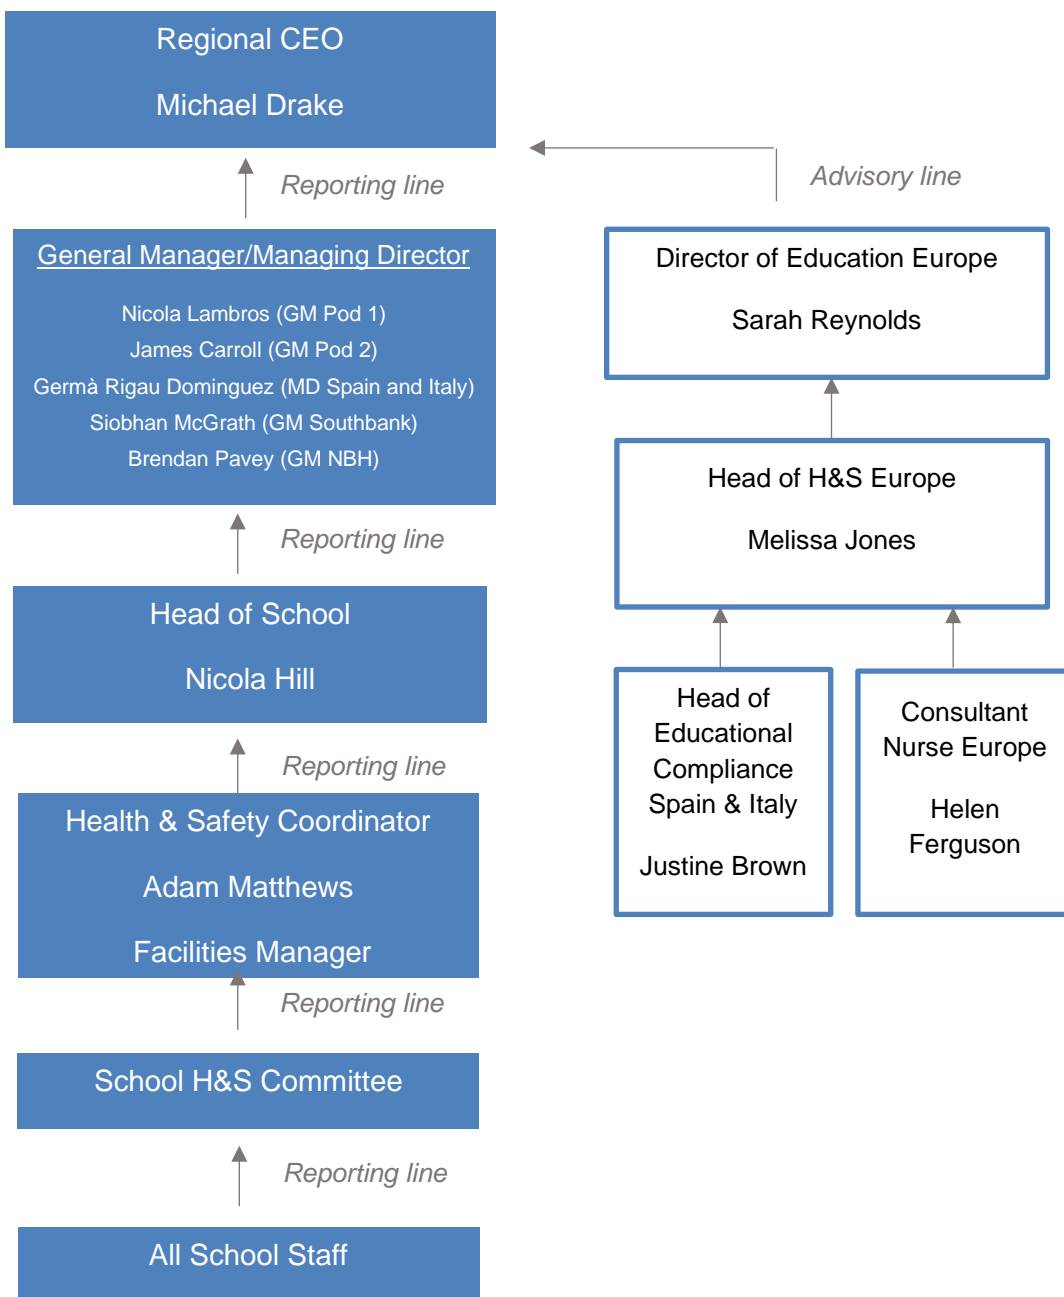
Regional CEO

Michael Drake

Reporting line

General Manager/Managing Director

Nicola Lambros (GM Pod 1)
James Carroll (GM Pod 2)
Germà Rigau Dominguez (MD Spain and Italy)
Siobhan McGrath (GM Southbank)
Brendan Pavey (GM NBH)

Reporting line

Head of School

Nicola Hill

Reporting line

Health & Safety Coordinator

Adam Matthews

Facilities Manager

Reporting line

School H&S Committee

Reporting line

All School Staff

Advisory line

Director of Education Europe

Sarah Reynolds

Head of H&S Europe

Melissa Jones

Head of Educational Compliance Spain & Italy

Justine Brown

Consultant Nurse Europe

Helen Ferguson